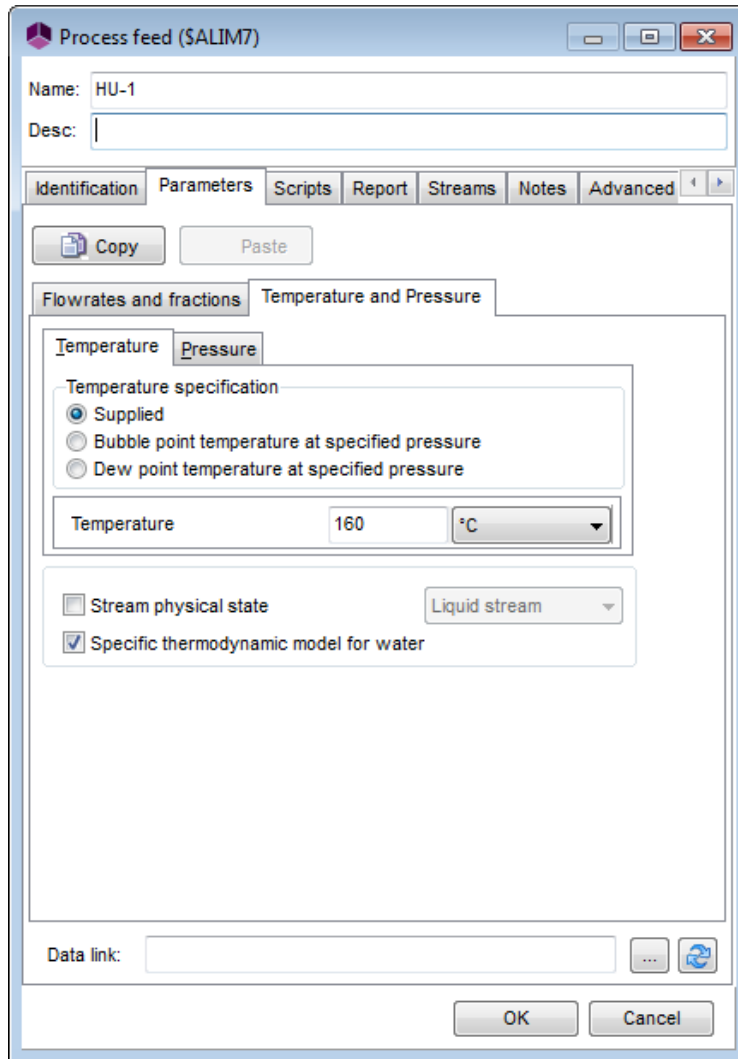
Process feed ($ALIM7)

Name: HU-1

Desc:

Identification | Parameters | Scripts | Report | Streams | Notes | Advanced

Copy | Paste

Flowrates and fractions | Temperature and Pressure

Temperature | Pressure

Temperature specification

Supplied

Bubble point temperature at specified pressure

Dew point temperature at specified pressure

Temperature 160 °C

Stream physical state Liquid stream

Specific thermodynamic model for water

Data link: ...

OK Cancel